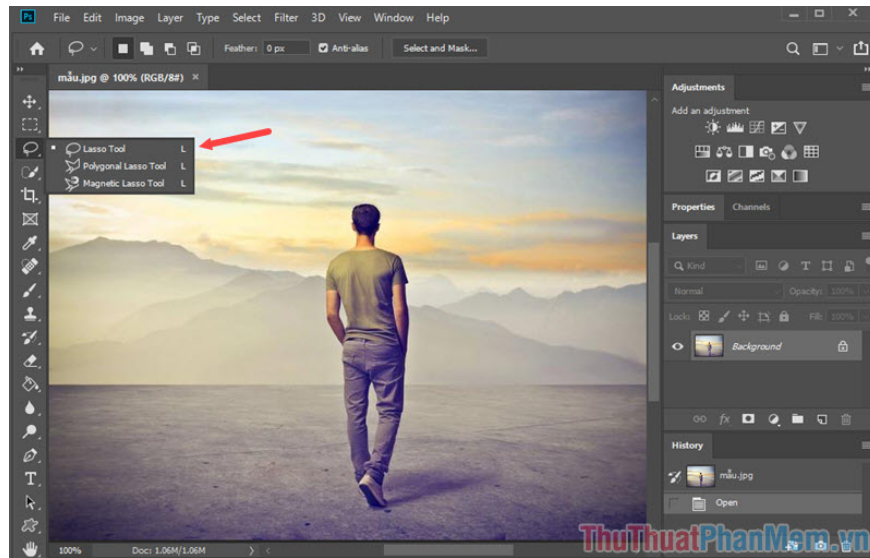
Ps File Edit Image Layer Type Select Filter 3D View Window Help

Feather: 0 px Anti-alias Select and Mask...

mẫu.jpg @ 100% (RGB/8#) ×

Lasso Tool L
Polygonal Lasso Tool L
Magnetic Lasso Tool L

Adjustments
Add an adjustment

Properties Channels

Layers
Kind
Normal Opacity: 100%
Lock: Fill: 100%
Background

History
mẫu.jpg
Open

100% Doc: 1.06M/1.06M

ThuThuatPhanMem.vn